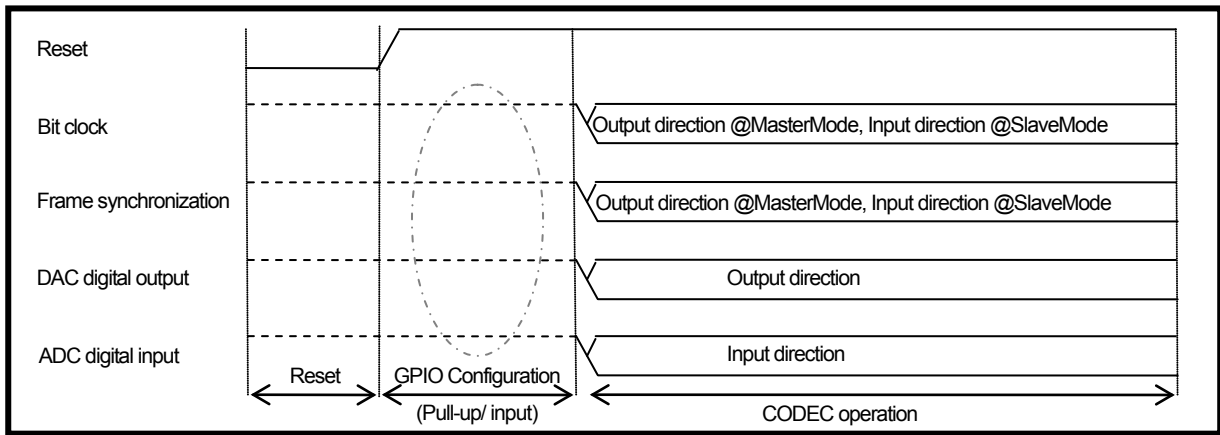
Reset

Bit clock

Output direction @MasterMode, Input direction @SlaveMode

Frame synchronization

Output direction @MasterMode, Input direction @SlaveMode

DAC digital output

Output direction

ADC digital input

Input direction

Reset

GPIO Configuration

(Pull-up/ input)

CODEC operation